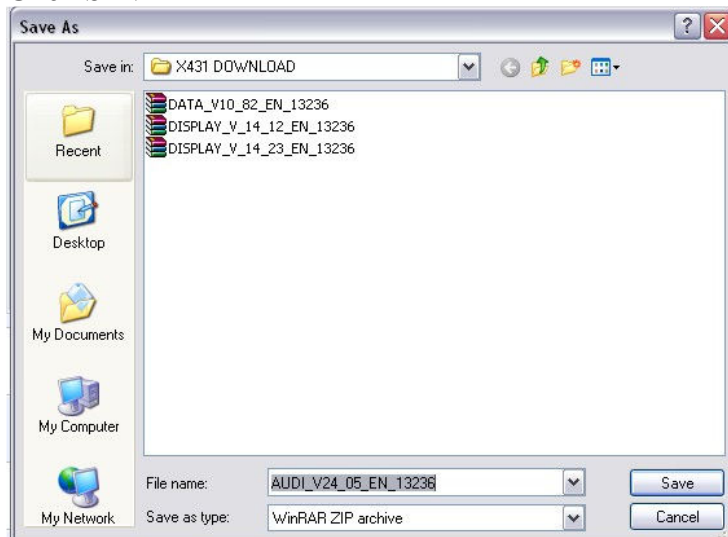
Save As

Save in: X431 DOWNLOAD

Recent

Desktop

My Documents

My Computer

My Network

DATA_V10_82_EN_13236
DISPLAY_V_14_12_EN_13236
DISPLAY_V_14_23_EN_13236

File name: AUDI_V24_05_EN_13236

Save as type: WinRAR ZIP archive

Save

Cancel